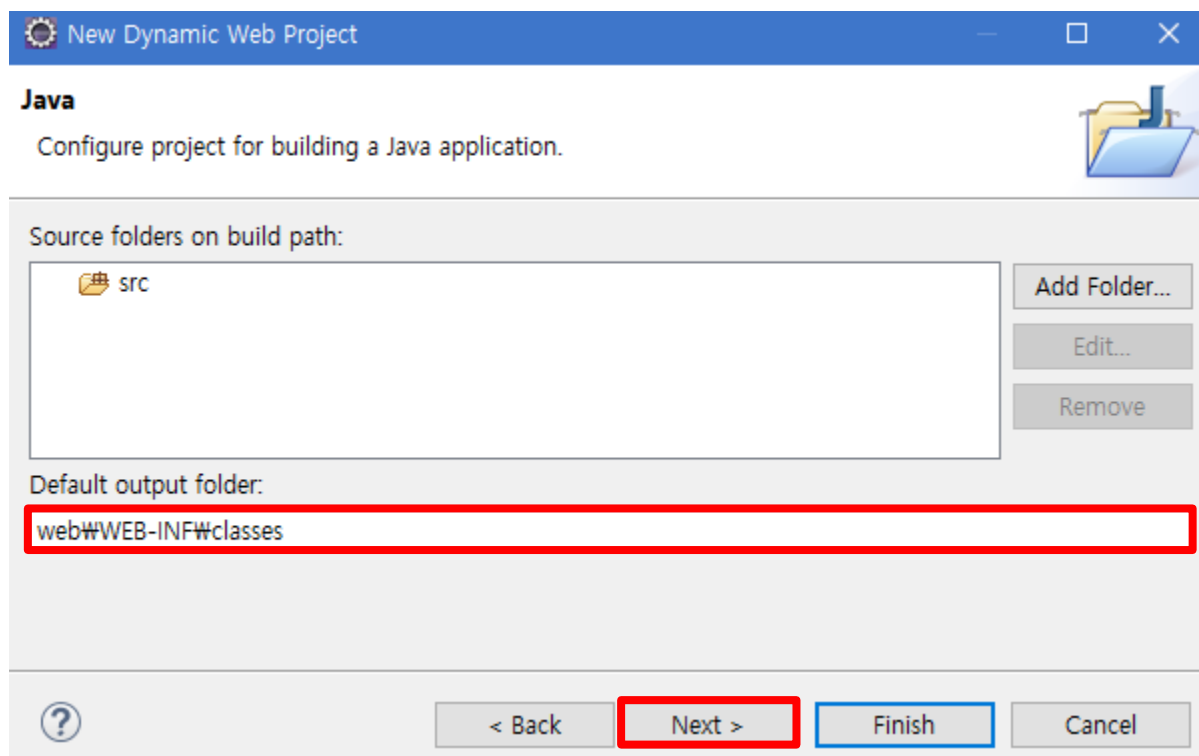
New Dynamic Web Project

Java

Configure project for building a Java application.

Source folders on build path:

src

Add Folder...

Edit...

Remove

Default output folder:

web₩WEB-INF₩classes

?

< Back

Next >

Finish

Cancel